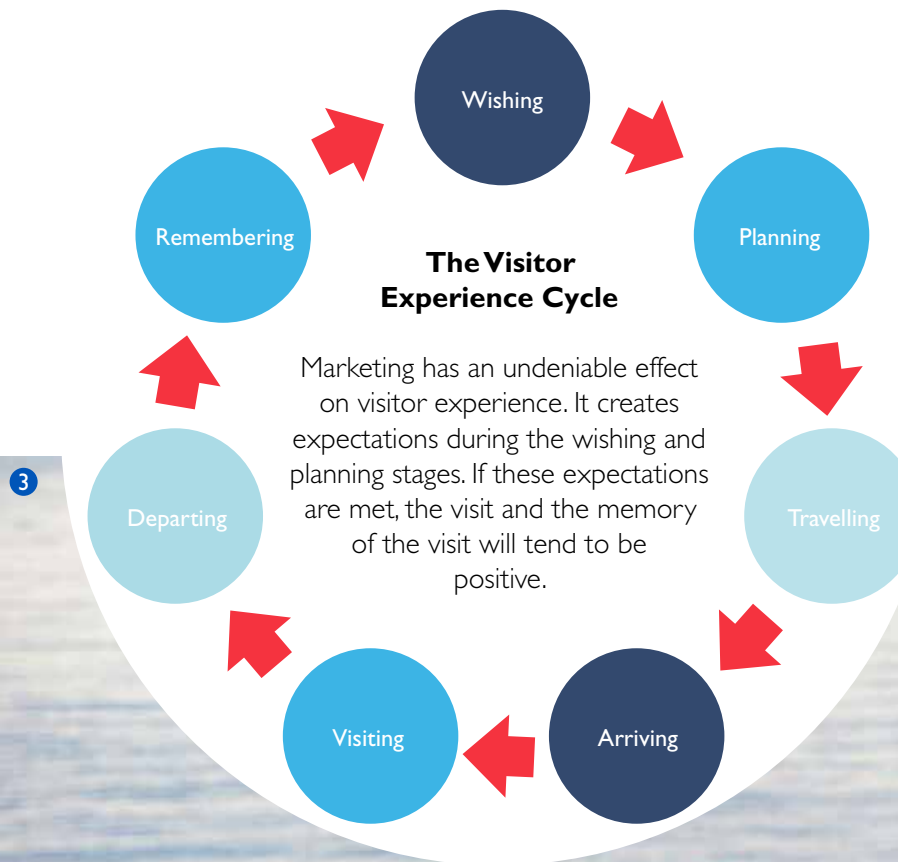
Wishing

Planning

Travelling

Arriving

Visiting

Departing

Remembering

3

The Visitor Experience Cycle

Marketing has an undeniable effect on visitor experience. It creates expectations during the wishing and planning stages. If these expectations are met, the visit and the memory of the visit will tend to be positive.